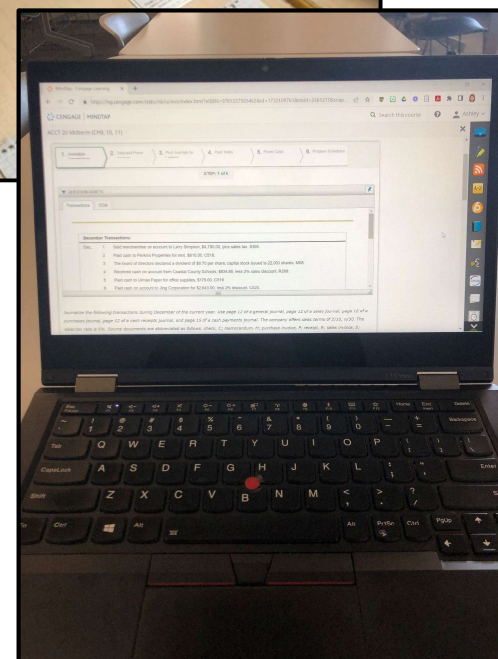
MindTap - Cengage Learning

CENGAGE | MINDTAP

ACCT 20 Midterm (CHS. 10, 11)

1. Journalize
2. Post Journals
3. Post Journals to
4. Post Totals
5. Prove Cash
6. Prepare Schedules

STEP: 1 of 6

Transactions

December Transactions

Dec.

1 Sold merchandise on account to Larry Simpson, $4,790.00, plus sales tax. S355.

2 Paid cash to Perkins Properties for rent, $910.00. C318.

3 The board of directors declared a dividend of $0.70 per share; capital stock issued is 22,000 shares. M65.

4 Received cash on account from Coastal County Schools, $658.80, less 2% sales discount. R290.

5 Paid cash to Urman Paper for office supplies, $178.00. C319.

6 Paid cash on account to Jing Corporation for $2,843.00, less 2% discount. C320.

Journalize the following transactions during December of the current year. Use page 12 of a general journal, page 12 of a sales journal, page 12 of a purchases journal, page 12 of a cash receipts journal, and page 12 of a cash payments journal. The company offers sales terms of 2/10, n/30. The sales tax rate is 6%. Source documents are abbreviated as follows: check, C; memorandum, M; purchase invoice, P; receipt, R; sales invoice, S;

Q Search this course

Esc F1 F2 F3 F4 F5 F6 F7 F8 F9 F10 F11 F12 Home End Delete
~ ` ! 1 @ 2 # 3 $ 4 % 5 ^ 6 & 7 * 8 ( 9 ) 0 _ - + = Backspace
Tab Q W E R T Y U I O P { [ } ]
CapsLock A S D F G H J K L : ; " ' Enter
Shift Z X C V B N M < , > . ? / Shift
Fn Ctrl Alt Alt PrtSc Ctrl PgUp PgDn